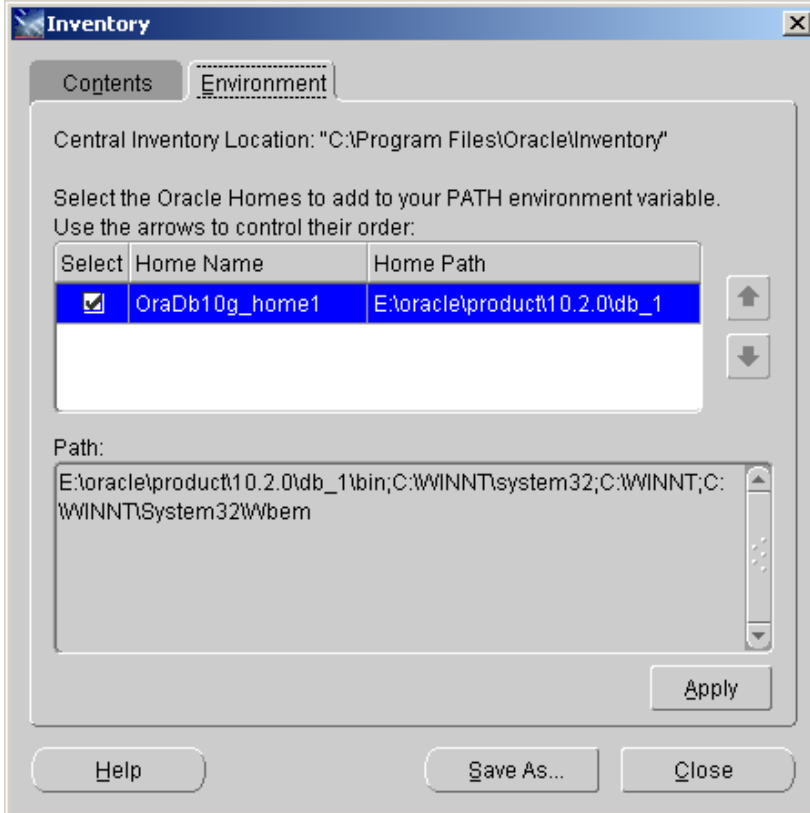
Inventory

Contents | Environment

Central Inventory Location: "C:\Program Files\Oracle\Inventory"

Select the Oracle Homes to add to your PATH environment variable. Use the arrows to control their order:

| Select | Home Name | Home Path |
|---|---|---|
| ☑ | OraDb10g_home1 | E:\oracle\product\10.2.0\db_1 |

Path:

E:\oracle\product\10.2.0\db_1\bin;C:\WINNT\system32;C:\WINNT;C:\WINNT\System32\Wbem

Apply

Help | Save As... | Close